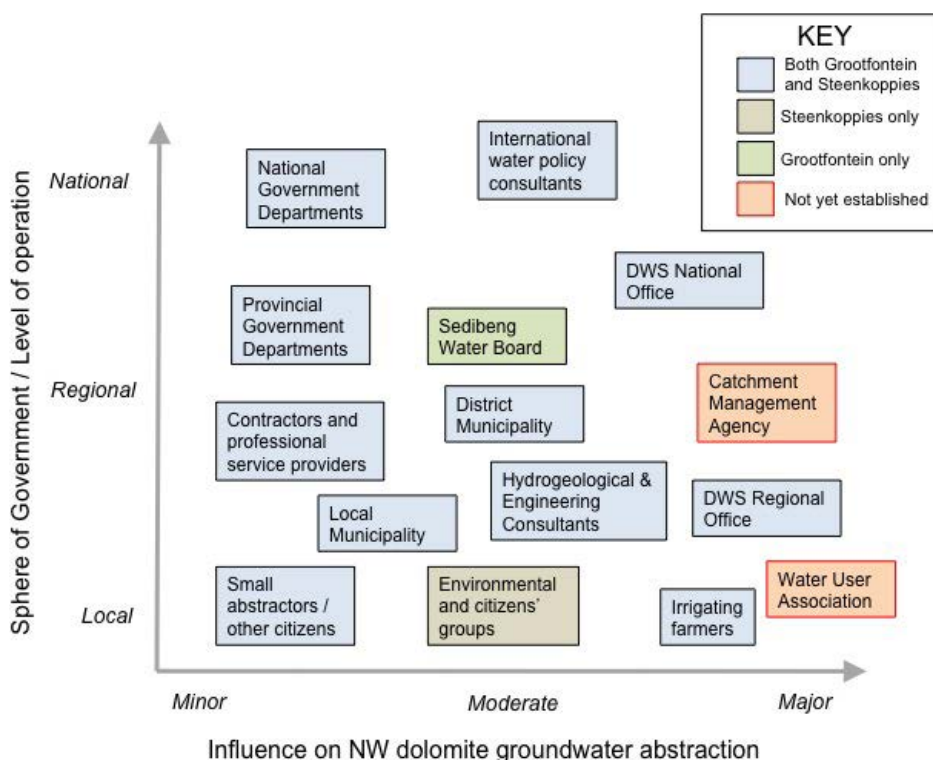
KEY

Both Grootfontein and Steenkoppies

Steenkoppies only

Grootfontein only

Not yet established

Sphere of Government / Level of operation

National

Regional

Local

National Government Departments

International water policy consultants

DWS National Office

Provincial Government Departments

Sedibeng Water Board

Catchment Management Agency

Contractors and professional service providers

District Municipality

Hydrogeological & Engineering Consultants

DWS Regional Office

Local Municipality

Small abstractors / other citizens

Environmental and citizens' groups

Irrigating farmers

Water User Association

Minor

Moderate

Major

Influence on NW dolomite groundwater abstraction